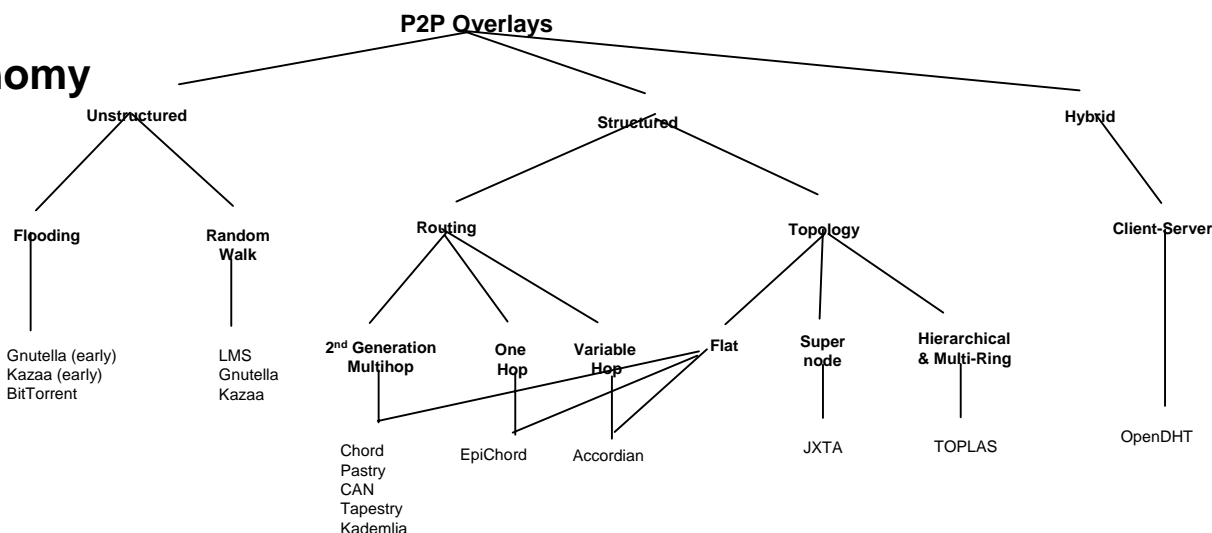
omy

P2P Overlays

Unstructured

Structured

Hybrid

Flooding

Random Walk

Routing

Topology

Client-Server

Gnutella (early)
Kazaa (early)
BitTorrent

LMS
Gnutella
Kazaa

2$^{nd}$ Generation Multihop

One Hop

Variable Hop

Flat

Super node

Hierarchical & Multi-Ring

Chord
Pastry
CAN
Tapestry
Kademlia

EpiChord

Accordian

JXTA

TOPLAS

OpenDHT